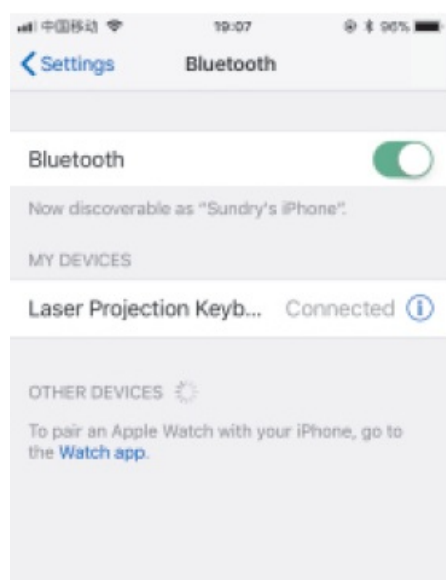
中国移动 19:07 96%

Settings Bluetooth

Bluetooth

Now discoverable as "Sundry's iPhone".

MY DEVICES

Laser Projection Keyb... Connected

OTHER DEVICES

To pair an Apple Watch with your iPhone, go to the Watch app.